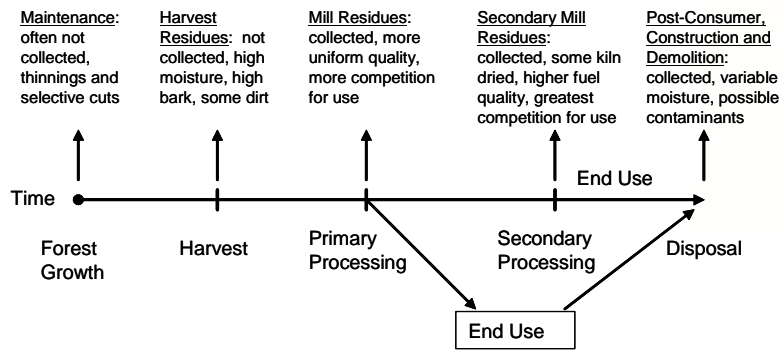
Maintenance: often not collected, thinnings and selective cuts

Harvest Residues: not collected, high moisture, high bark, some dirt

Mill Residues: collected, more uniform quality, more competition for use

Secondary Mill Residues: collected, some kiln dried, higher fuel quality, greatest competition for use

Post-Consumer, Construction and Demolition: collected, variable moisture, possible contaminants

Time

End Use

Forest Growth

Harvest

Primary Processing

Secondary Processing

Disposal

End Use